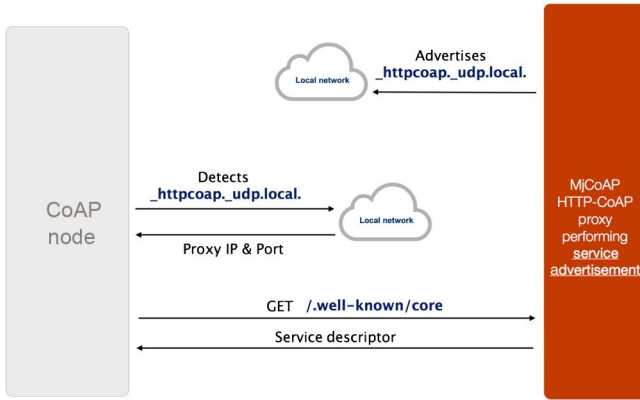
Advertises
_httpcoap._udp.local.

Local network

Detects
_httpcoap._udp.local.

Local network

CoAP node

Proxy IP & Port

MjCoAP HTTP-CoAP proxy performing service advertisement

GET /.well-known/core

Service descriptor